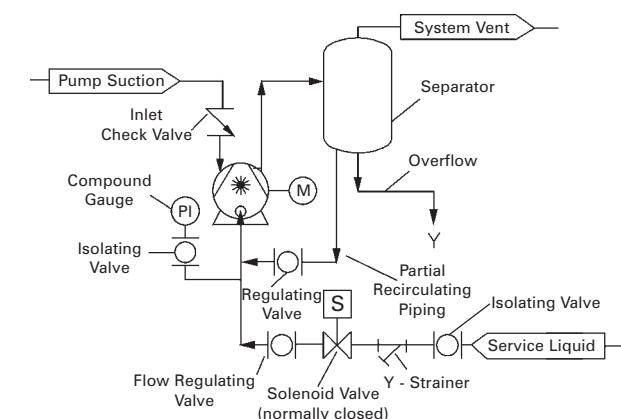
System Vent

Pump Suction

Separator

Inlet Check Valve

Overflow

Compound Gauge

PI

M

Isolating Valve

Partial Recirculating Piping

Regulating Valve

S

Isolating Valve

Service Liquid

Flow Regulating Valve

Solenoid Valve (normally closed)

Y - Strainer